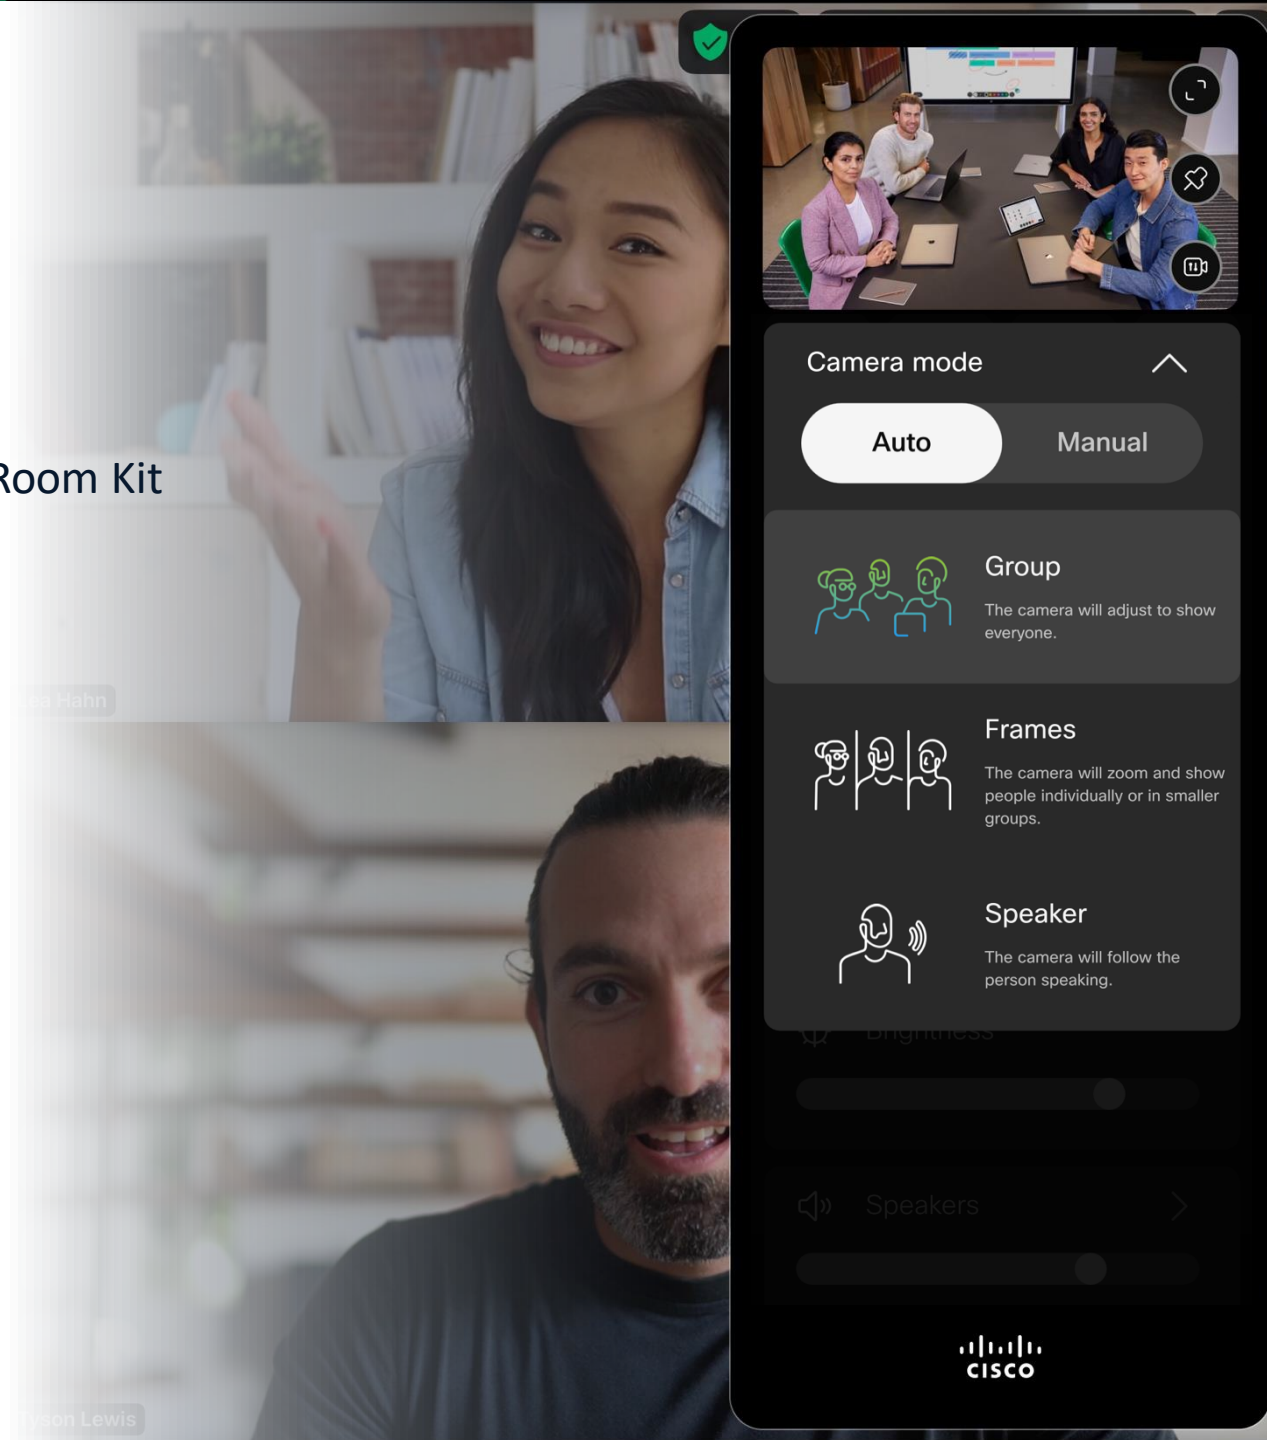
Room Kit

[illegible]a Hahn

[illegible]son Lewis

Camera mode

Auto

Manual

Group

The camera will adjust to show everyone.

Frames

The camera will zoom and show people individually or in smaller groups.

Speaker

The camera will follow the person speaking.

Brightness

Speakers

cisco